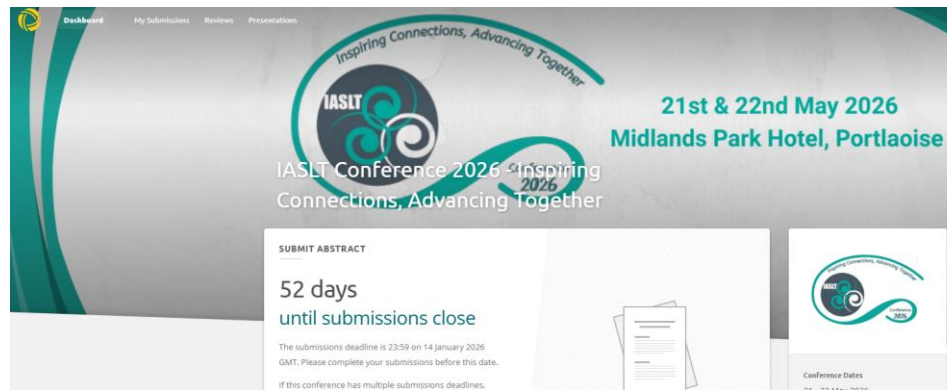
Dashboard My Submissions Reviews Presentations

Inspiring Connections, Advancing Together

IASLT

21st & 22nd May 2026
Midlands Park Hotel, Portlaoise

IASLT Conference 2026 - Inspiring Connections, Advancing Together

2026

SUBMIT ABSTRACT

52 days
until submissions close

The submissions deadline is 23:59 on 14 January 2026 GMT. Please complete your submissions before this date.

If this conference has multiple submissions deadlines,

Inspiring Connections, Advancing Together
IASLT
Conference 2026

Conference Dates
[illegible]